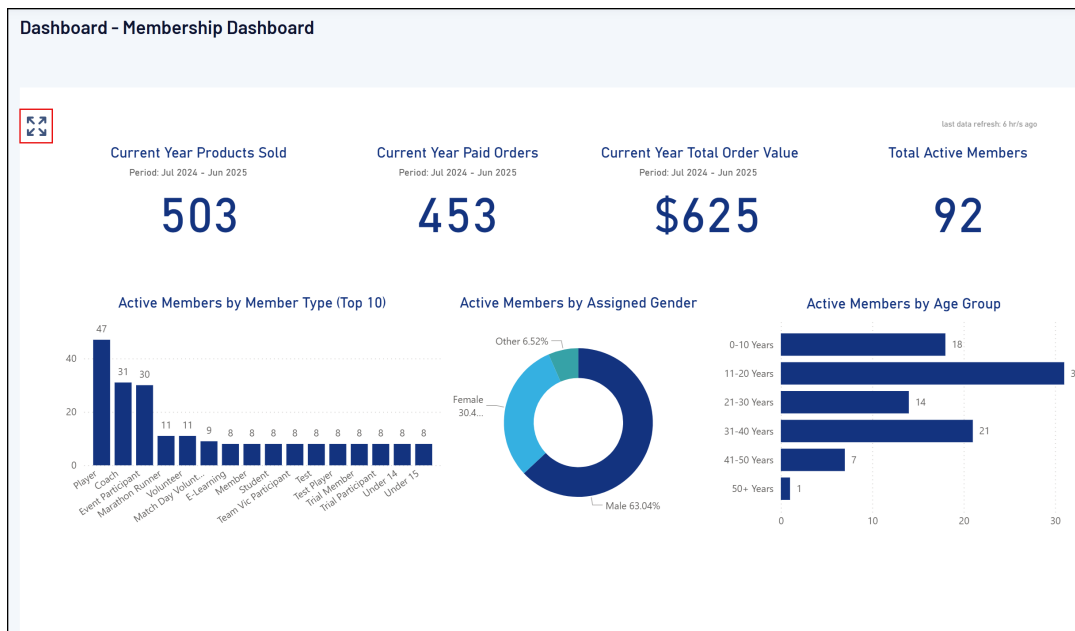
Dashboard - Membership Dashboard

last data refresh: 6 hr/s ago

Current Year Products Sold
Period: Jul 2024 - Jun 2025
503

Current Year Paid Orders
Period: Jul 2024 - Jun 2025
453

Current Year Total Order Value
Period: Jul 2024 - Jun 2025
$625

Total Active Members
92

Active Members by Member Type (Top 10)

40
20
0

47 Player
31 Coach
30 Event Participant
11 Marathon Runner
11 Volunteer
9 Match Day Volunt...
8 E-Learning
8 Member
8 Student
8 Team Vic Participant
8 Test
8 Test Player
8 Trial Member
8 Trial Participant
8 Under 14
8 Under 15

Active Members by Assigned Gender

Other 6.52%
Female 30.4...
Male 63.04%

Active Members by Age Group

0-10 Years 18
11-20 Years 3
21-30 Years 14
31-40 Years 21
41-50 Years 7
50+ Years 1

0 10 20 30